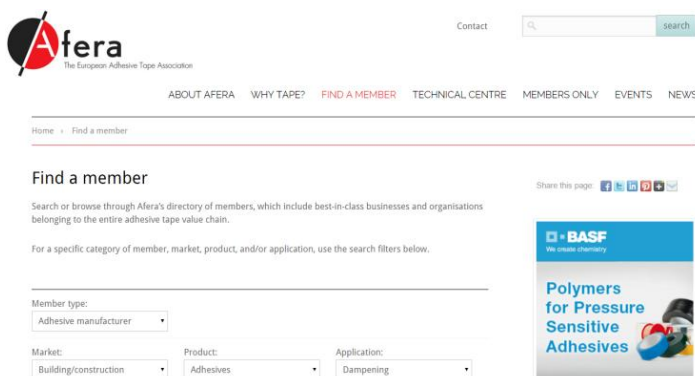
Afera
The European Adhesive Tape Association

Contact

search

ABOUT AFERA WHY TAPE? FIND A MEMBER TECHNICAL CENTRE MEMBERS ONLY EVENTS NEWS

Home › Find a member

Find a member

Search or browse through Afera's directory of members, which include best-in-class businesses and organisations belonging to the entire adhesive tape value chain.

For a specific category of member, market, product, and/or application, use the search filters below.

Member type:
Adhesive manufacturer

Market:
Building/construction

Product:
Adhesives

Application:
Dampening

Share this page:

BASF
We create chemistry

Polymers for Pressure Sensitive Adhesives